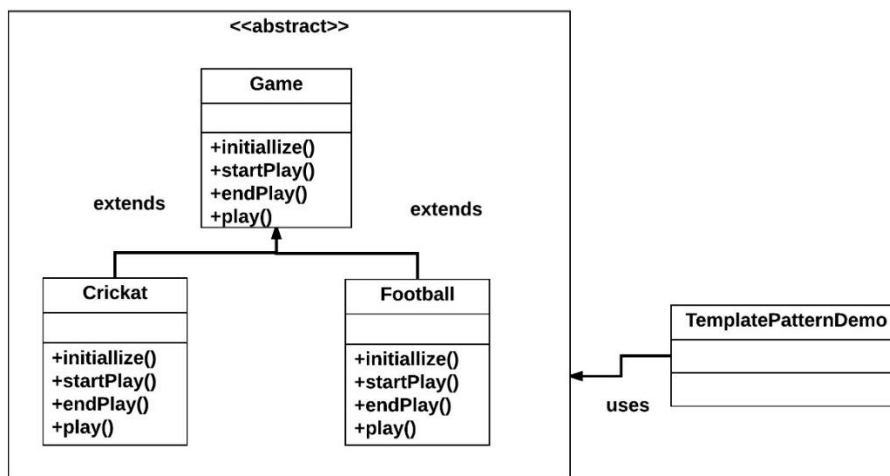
<<abstract>>

Game

+initiallize()
+startPlay()
+endPlay()
+play()

extends

extends

Crickat

+initiallize()
+startPlay()
+endPlay()
+play()

Football

+initiallize()
+startPlay()
+endPlay()
+play()

TemplatePatternDemo

uses